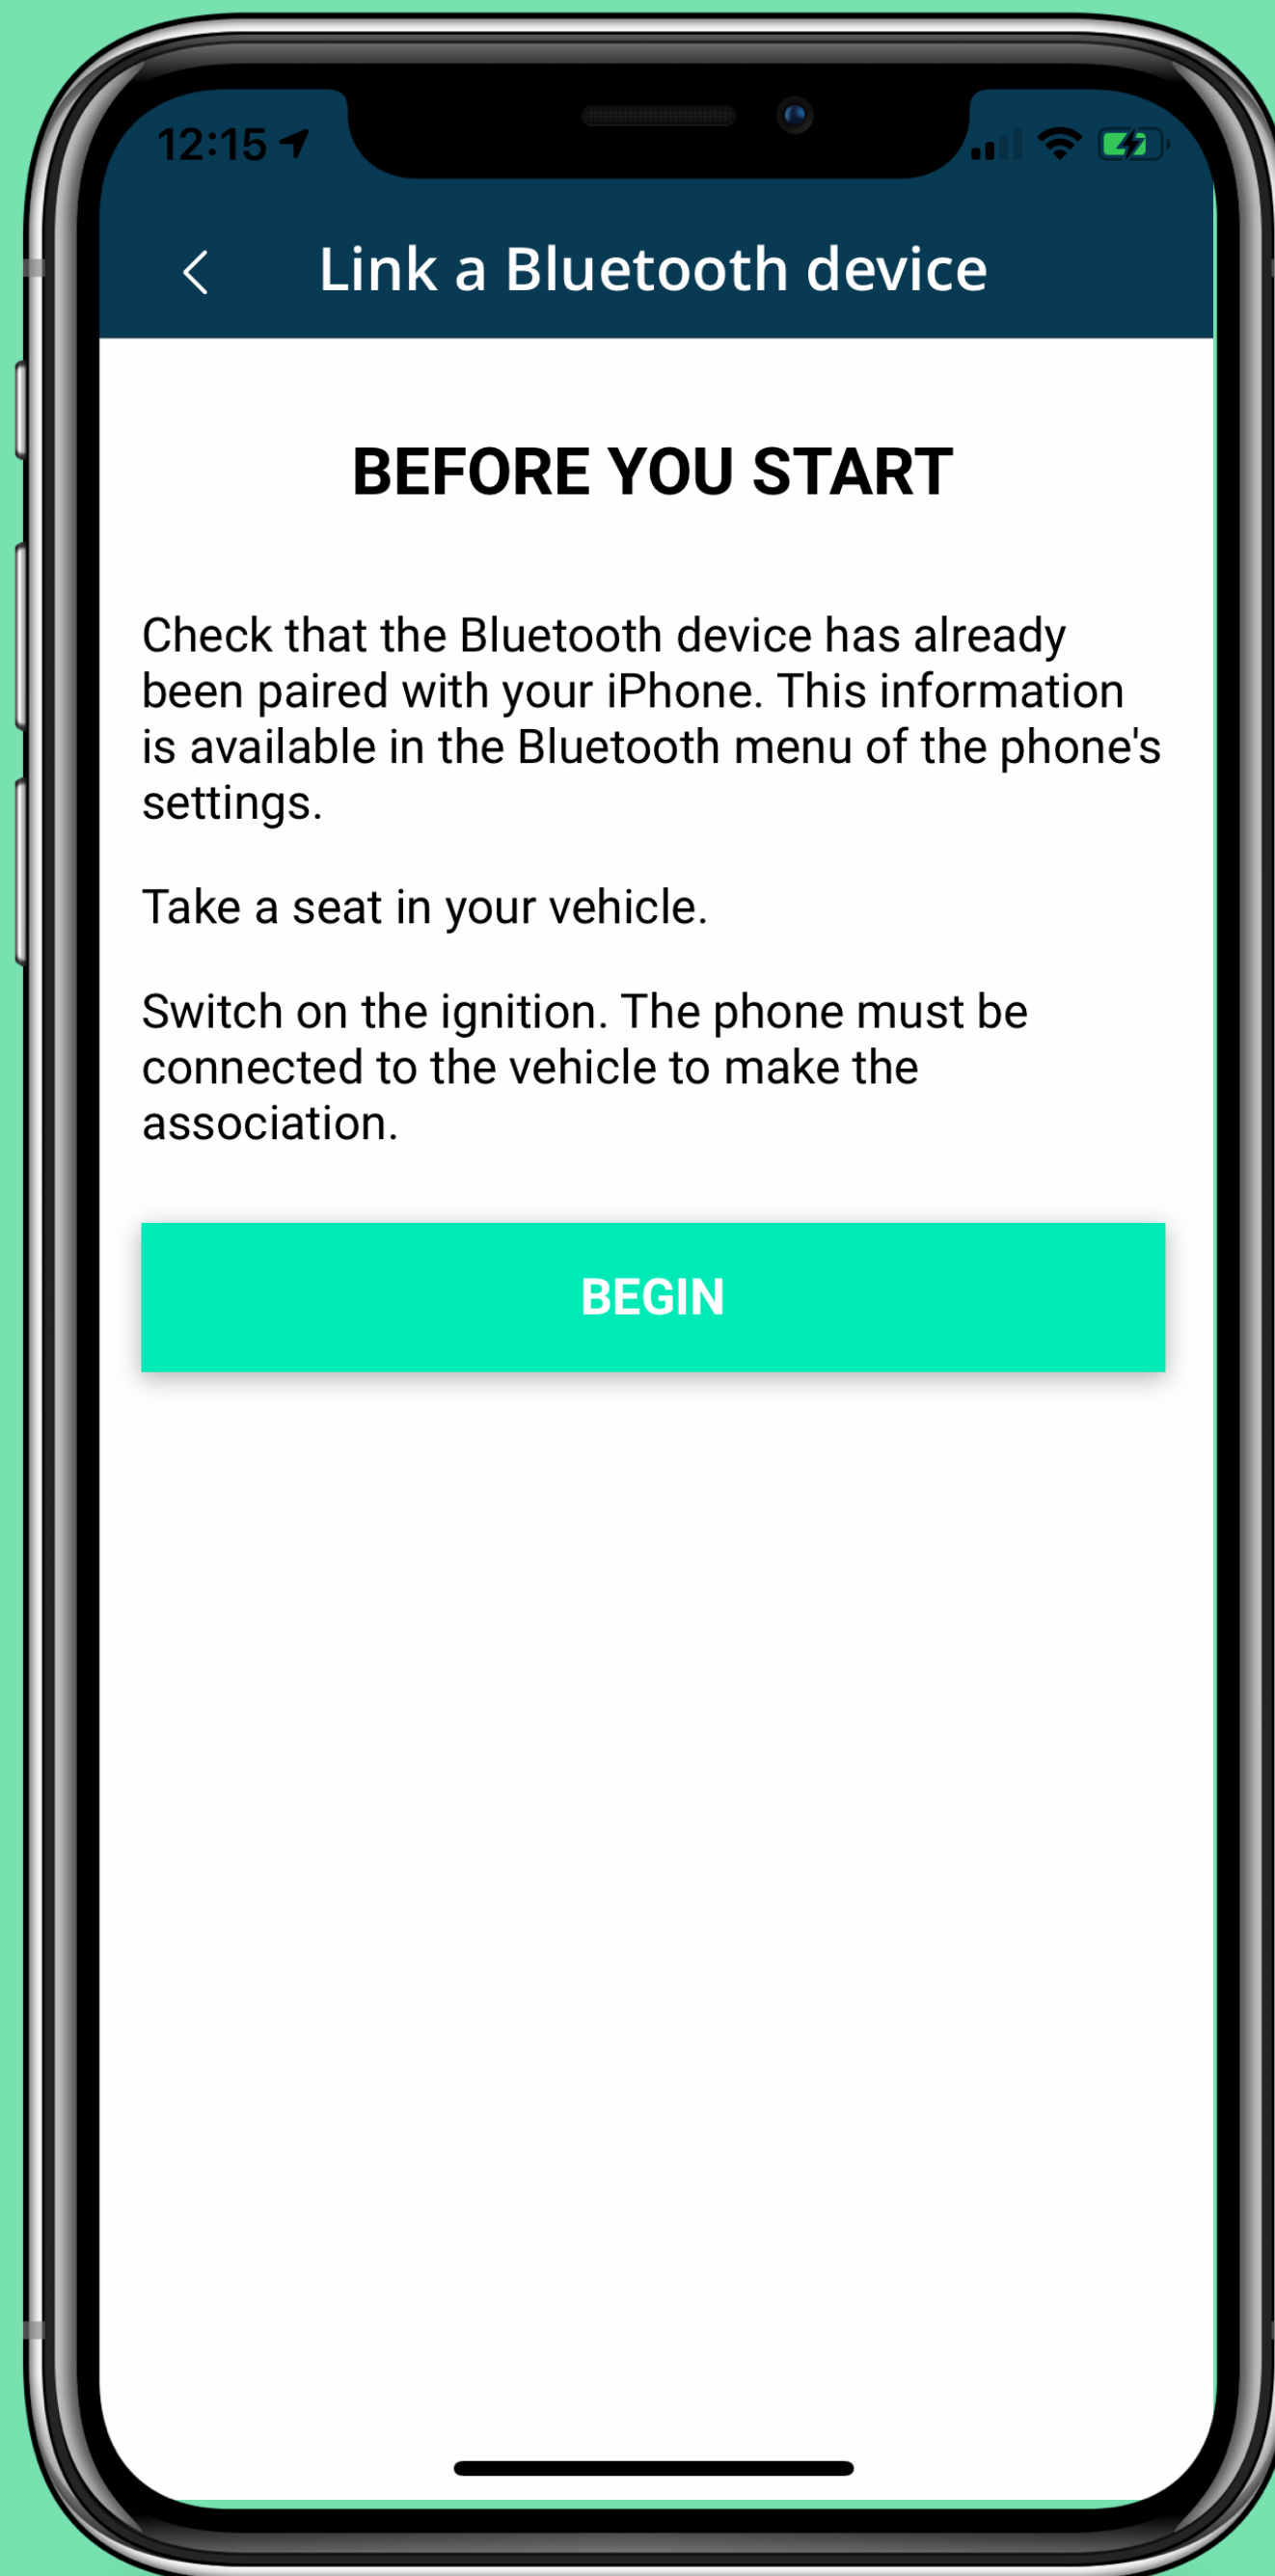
12:15

Link a Bluetooth device

BEFORE YOU START

Check that the Bluetooth device has already been paired with your iPhone. This information is available in the Bluetooth menu of the phone's settings.

Take a seat in your vehicle.

Switch on the ignition. The phone must be connected to the vehicle to make the association.

BEGIN